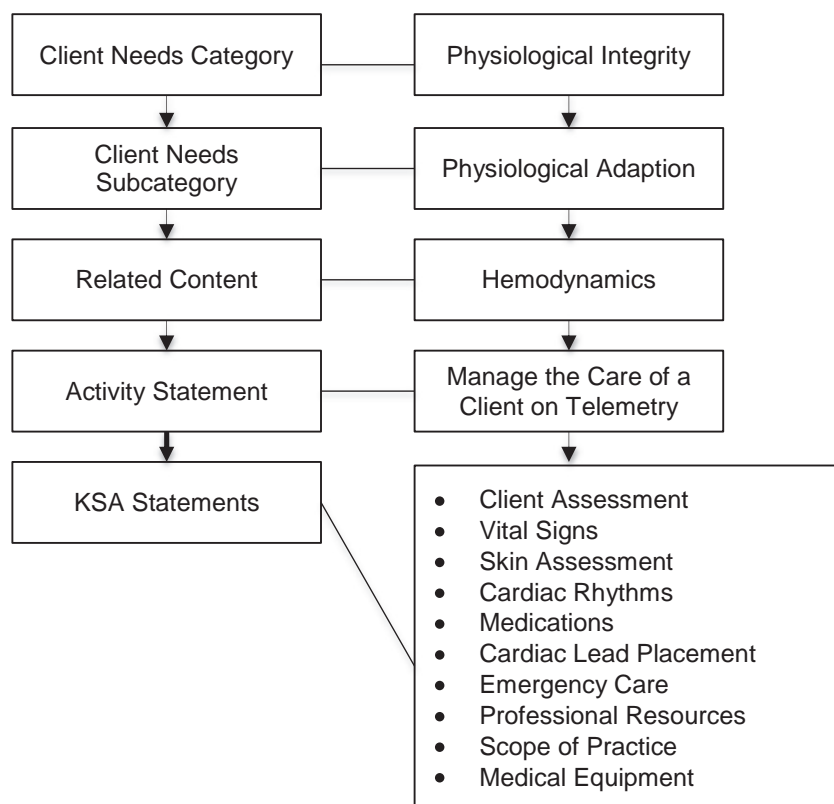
Client Needs Category

Physiological Integrity

Client Needs Subcategory

Physiological Adaption

Related Content

Hemodynamics

Activity Statement

Manage the Care of a Client on Telemetry

KSA Statements

- Client Assessment
- Vital Signs
- Skin Assessment
- Cardiac Rhythms
- Medications
- Cardiac Lead Placement
- Emergency Care
- Professional Resources
- Scope of Practice
- Medical Equipment